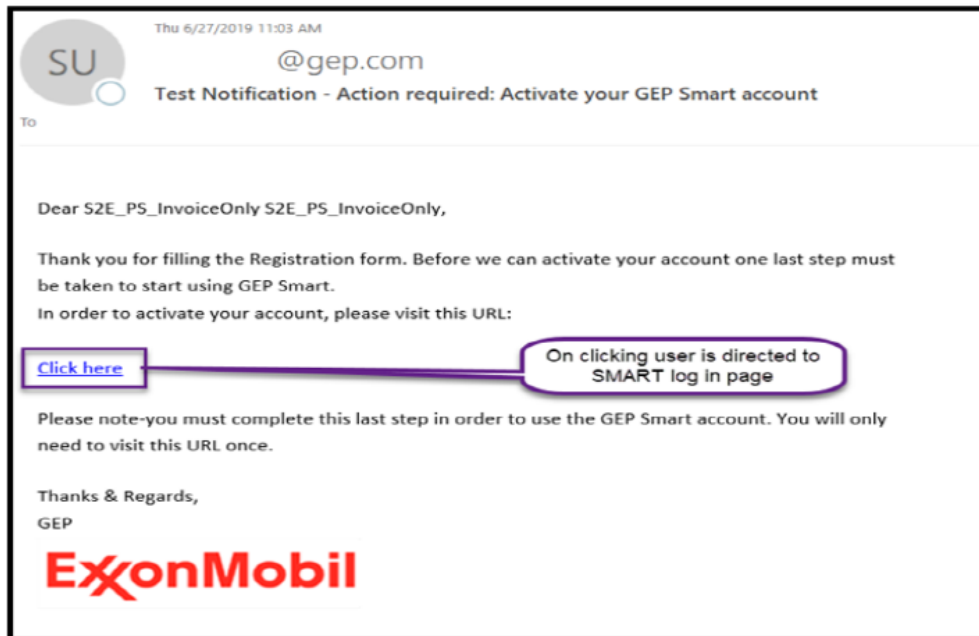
SU

Thu 6/27/2019 11:03 AM

@gep.com

Test Notification - Action required: Activate your GEP Smart account

To

Dear S2E_PS_InvoiceOnly S2E_PS_InvoiceOnly,

Thank you for filling the Registration form. Before we can activate your account one last step must be taken to start using GEP Smart.
In order to activate your account, please visit this URL:

Click here

On clicking user is directed to SMART log in page

Please note-you must complete this last step in order to use the GEP Smart account. You will only need to visit this URL once.

Thanks & Regards,
GEP

ExxonMobil